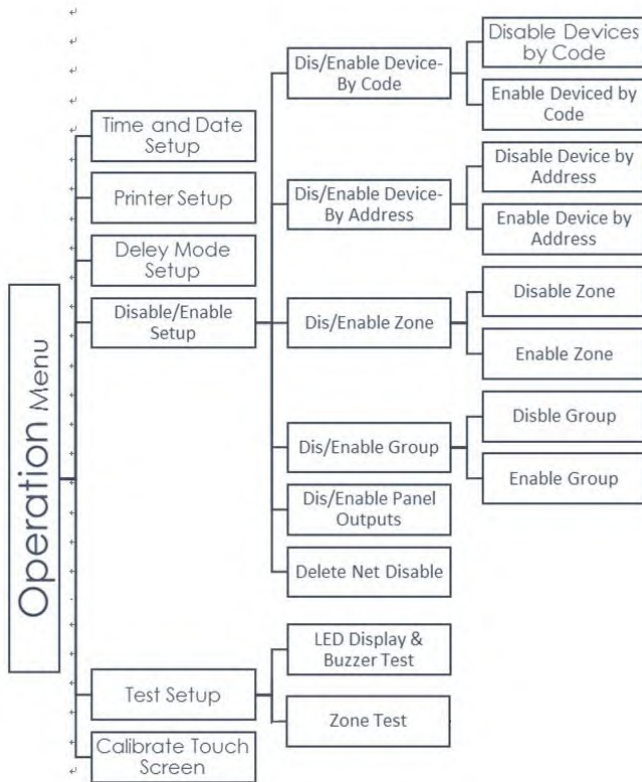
Operation Menu

Time and Date Setup

Printer Setup

Deley Mode Setup

Disable/Enable Setup

Dis/Enable Device-By Code

Disable Devices by Code

Enable Deviced by Code

Dis/Enable Device-By Address

Disable Device by Address

Enable Device by Address

Dis/Enable Zone

Disable Zone

Enable Zone

Dis/Enable Group

Disble Group

Enable Group

Dis/Enable Panel Outputs

Delete Net Disable

Test Setup

LED Display & Buzzer Test

Zone Test

Calibrate Touch Screen